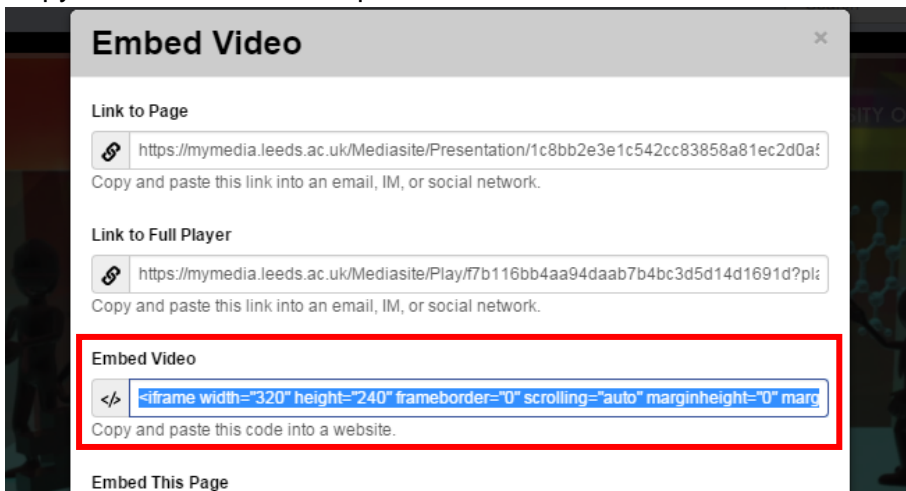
Embed Video

×

Link to Page

https://mymedia.leeds.ac.uk/Mediasite/Presentation/1c8bb2e3e1c542cc83858a81ec2d0a

Copy and paste this link into an email, IM, or social network.

Link to Full Player

https://mymedia.leeds.ac.uk/Mediasite/Play/f7b116bb4aa94daab7b4bc3d5d14d1691d?pl

Copy and paste this link into an email, IM, or social network.

Embed Video

</>

<iframe width="320" height="240" frameborder="0" scrolling="auto" marginheight="0" marg

Copy and paste this code into a website.

Embed This Page